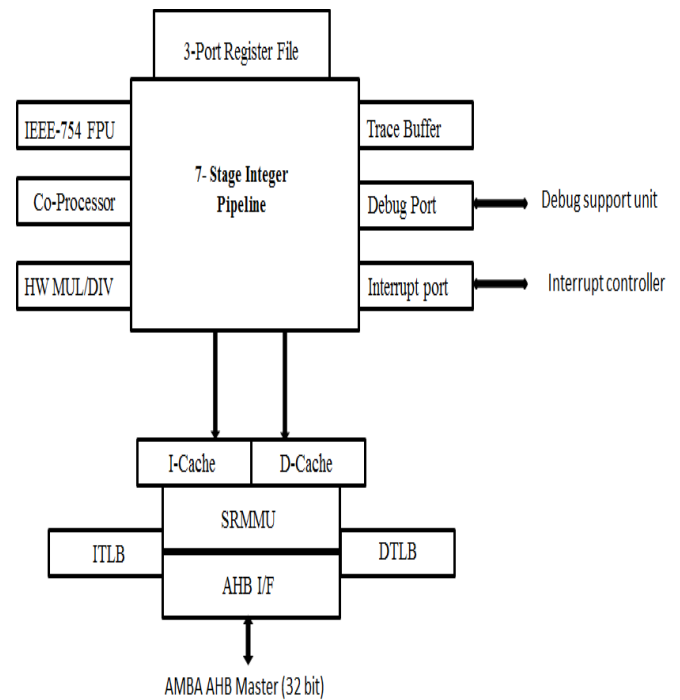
3-Port Register File

IEEE-754 FPU

Co-Processor

HW MUL/DIV

7- Stage Integer Pipeline

Trace Buffer

Debug Port

Debug support unit

Interrupt port

Interrupt controller

I-Cache

D-Cache

SRMMU

ITLB

DTLB

AHB I/F

AMBA AHB Master (32 bit)